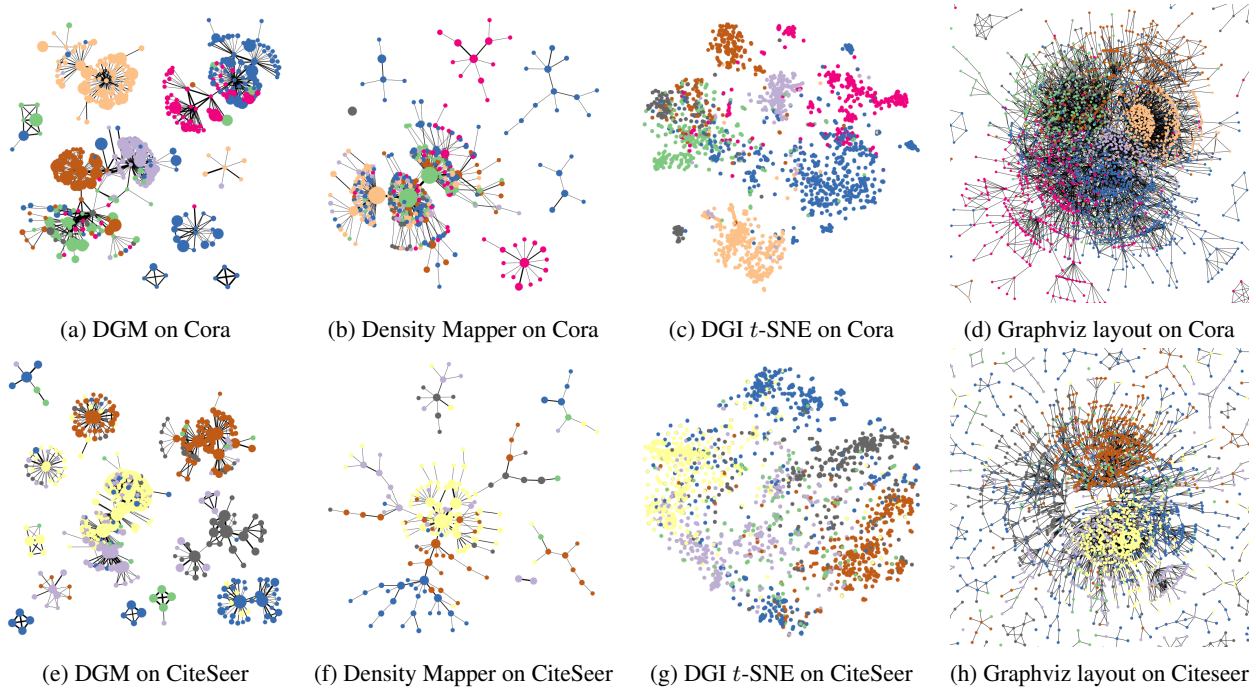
(a) DGM on Cora

(b) Density Mapper on Cora

(c) DGI $t$-SNE on Cora

(d) Graphviz layout on Cora

(e) DGM on CiteSeer

(f) Density Mapper on CiteSeer

(g) DGI $t$-SNE on CiteSeer

(h) Graphviz layout on Citeseer